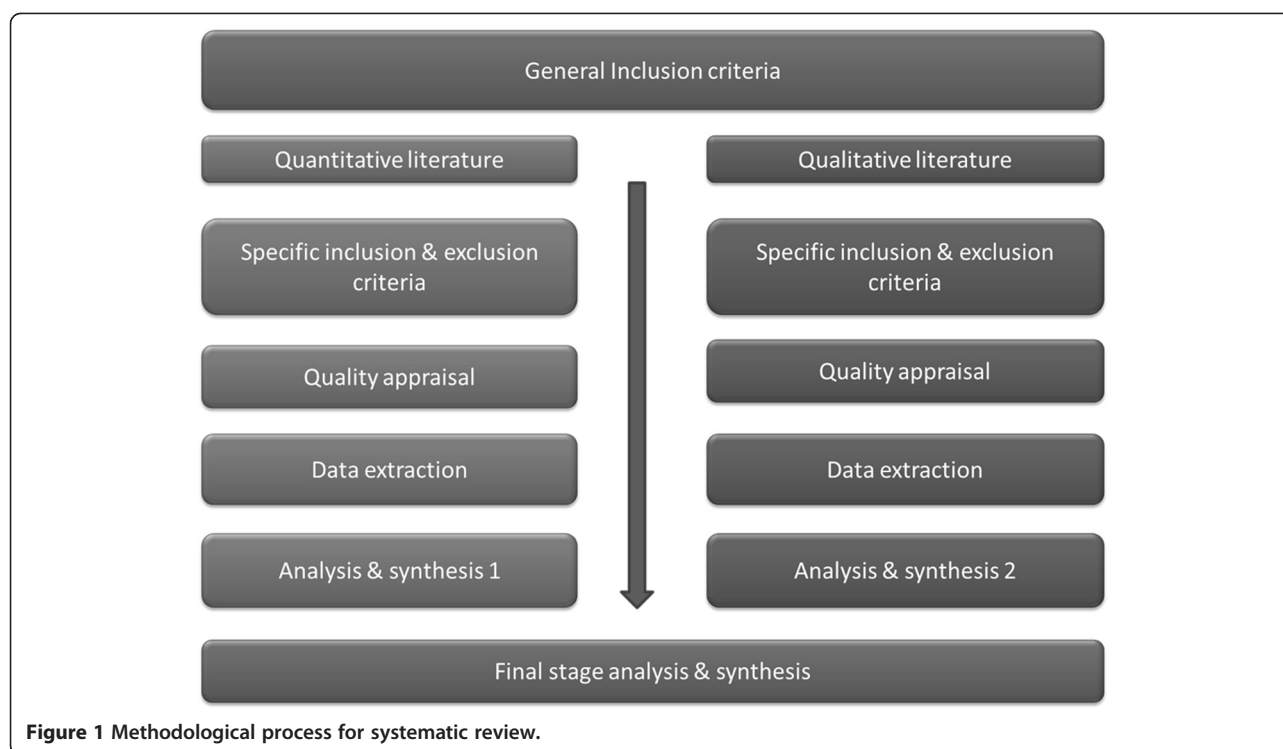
General Inclusion criteria

Quantitative literature

Specific inclusion & exclusion criteria

Quality appraisal

Data extraction

Analysis & synthesis 1

Qualitative literature

Specific inclusion & exclusion criteria

Quality appraisal

Data extraction

Analysis & synthesis 2

Final stage analysis & synthesis

**Figure 1 Methodological process for systematic review.**